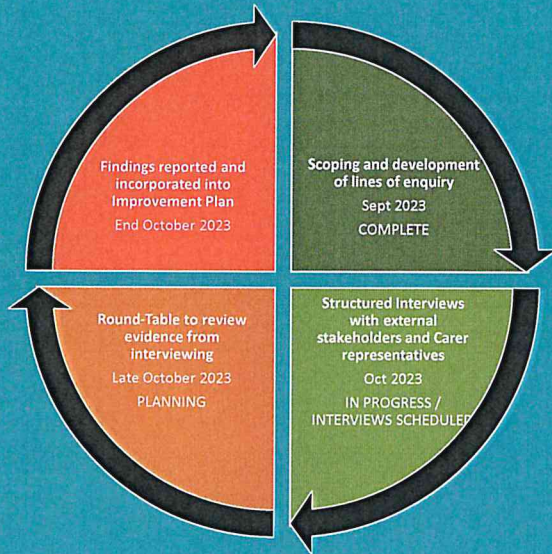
Scoping and development of lines of enquiry
Sept 2023
COMPLETE

Structured Interviews with external stakeholders and Carer representatives
Oct 2023
IN PROGRESS / INTERVIEWS SCHEDULED

Round-Table to review evidence from interviewing
Late October 2023
PLANNING

Findings reported and incorporated into Improvement Plan
End October 2023